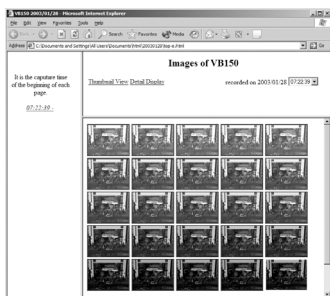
VB150 2003/01/28 - Microsoft Internet Explorer

File Edit View Favorites Tools Help

Back Search Favorites Media

Address C:\Documents and Settings\All Users\Documents\html\20030128\top-e.html Go

It is the caputure time of the beginning of each page.

07:22:39

Images of VB150

Thumbnail View Detail Display

recorded on 2003/01/28 07:22:39